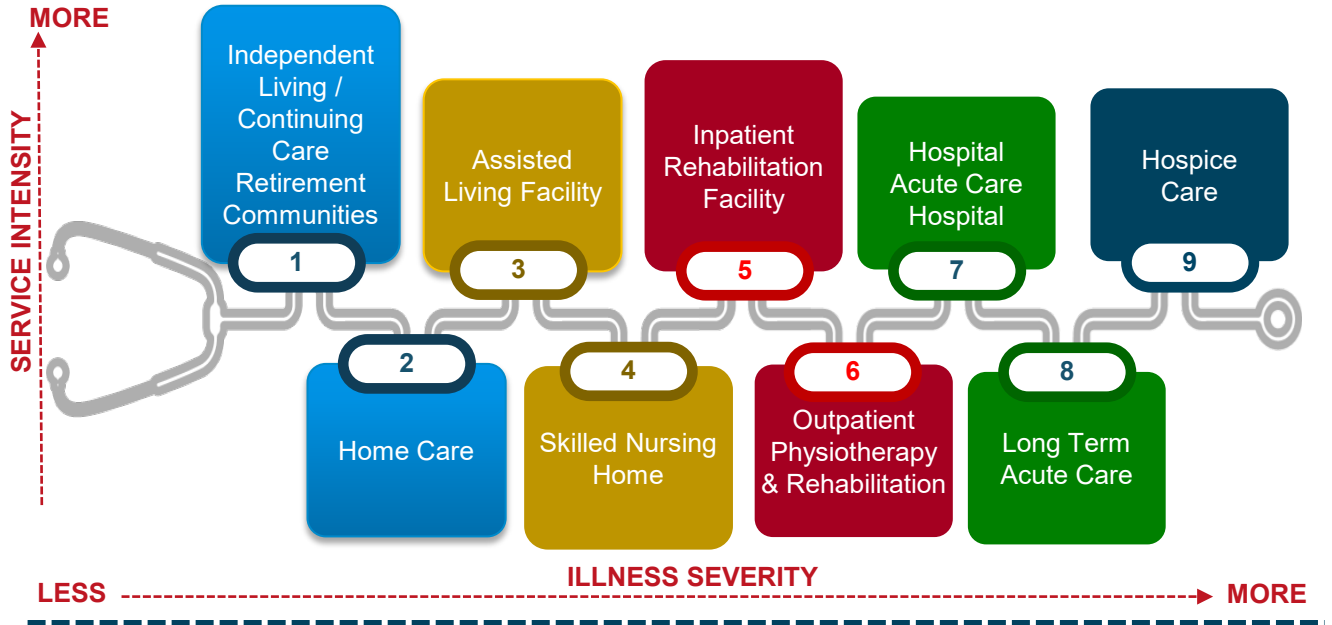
MORE

SERVICE INTENSITY

Independent Living / Continuing Care Retirement Communities

1

Assisted Living Facility

3

Inpatient Rehabilitation Facility

5

Hospital Acute Care Hospital

7

Hospice Care

9

2

Home Care

4

Skilled Nursing Home

6

Outpatient Physiotherapy & Rehabilitation

8

Long Term Acute Care

ILLNESS SEVERITY

LESS

MORE